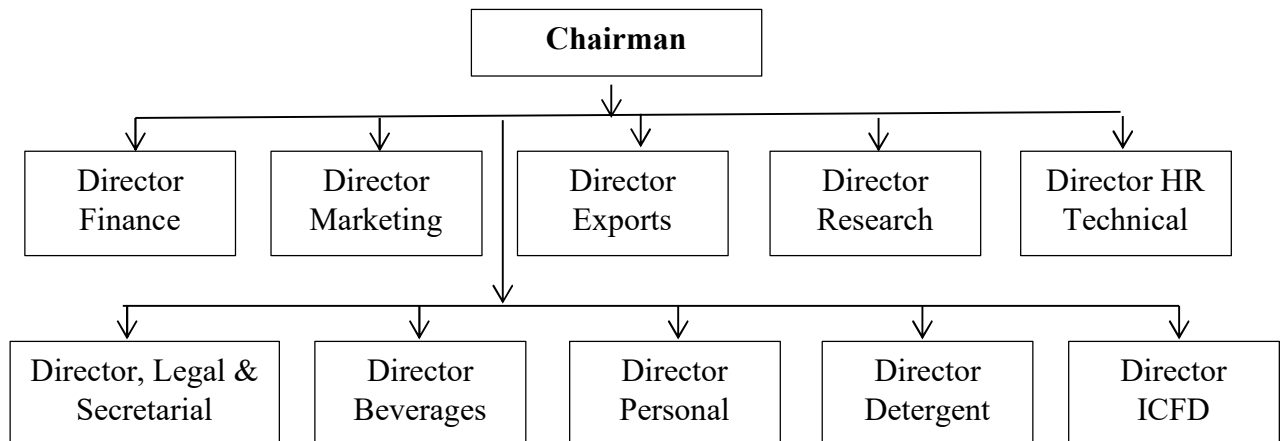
Chairman

Director Finance

Director Marketing

Director Exports

Director Research

Director HR Technical

Director, Legal & Secretarial

Director Beverages

Director Personal

Director Detergent

Director ICFD